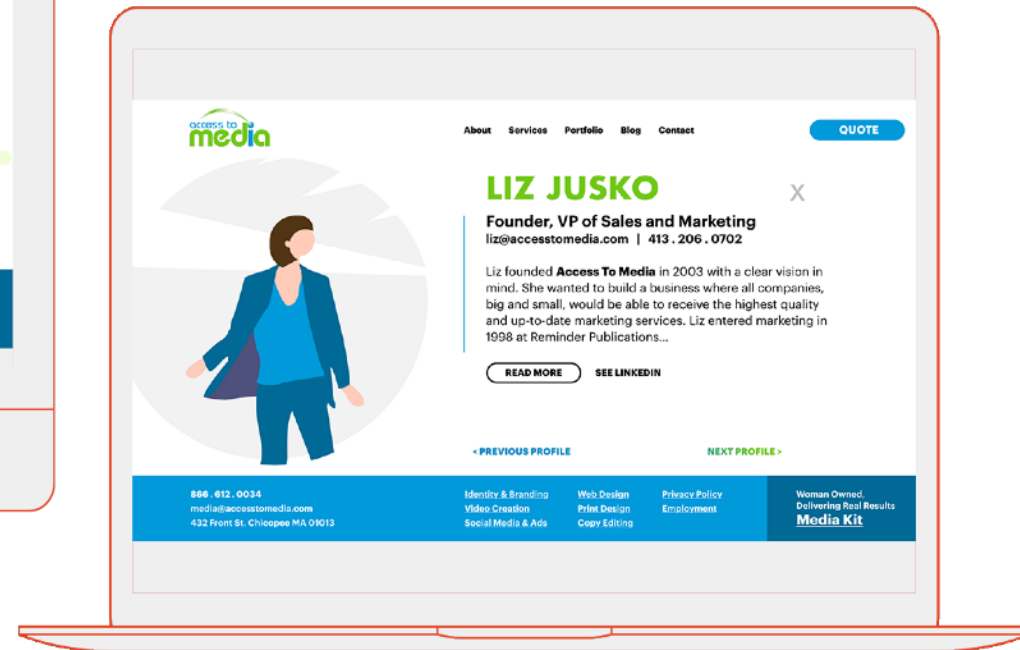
access to media

About Services Portfolio Blog Contact

QUOTE

LIZ JUSKO

X

Founder, VP of Sales and Marketing

liz@accesstomedia.com | 413 . 206 . 0702

Liz founded **Access To Media** in 2003 with a clear vision in mind. She wanted to build a business where all companies, big and small, would be able to receive the highest quality and up-to-date marketing services. Liz entered marketing in 1998 at Reminder Publications...

READ MORE

SEE LINKEDIN

< PREVIOUS PROFILE

NEXT PROFILE >

866 . 612 . 0034
media@accesstomedia.com
432 Front St. Chicopee MA 01013

Identity & Branding
Video Creation
Social Media & Ads

Web Design
Print Design
Copy Editing

Privacy Policy
Employment

Woman Owned,
Delivering Real Results
Media Kit